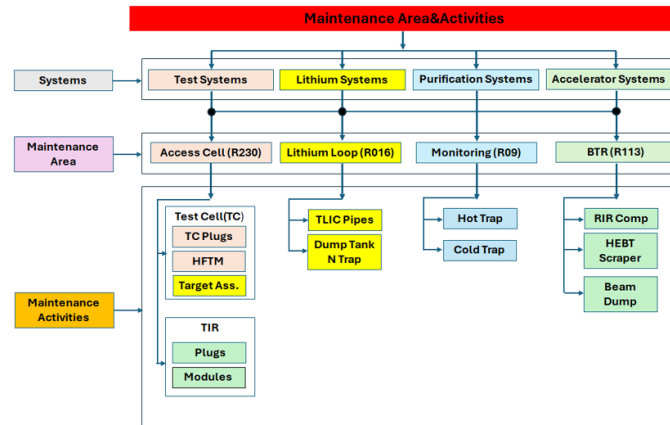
Maintenance Area&Activities

Systems

Test Systems

Lithium Systems

Purification Systems

Accelerator Systems

Maintenance Area

Access Cell (R230)

Lithium Loop (R016)

Monitoring (R09)

BTR (R113)

Maintenance Activities

Test Cell(TC)

TC Plugs

HFTM

Target Ass.

TIR

Plugs

Modules

TLIC Pipes

Dump Tank N Trap

Hot Trap

Cold Trap

RIR Comp

HEBT Scraper

Beam Dump